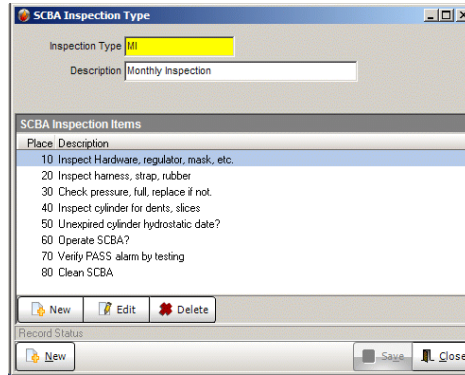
SCBA Inspection Type

Inspection Type MI

Description Monthly Inspection

SCBA Inspection Items

| Place | Description |
|---|---|
| 10 | Inspect Hardware, regulator, mask, etc. |
| 20 | Inspect harness, strap, rubber |
| 30 | Check pressure, full, replace if not. |
| 40 | Inspect cylinder for dents, slices |
| 50 | Unexpired cylinder hydrostatic date? |
| 60 | Operate SCBA? |
| 70 | Verify PASS alarm by testing |
| 80 | Clean SCBA |

New Edit Delete

Record Status

New Save Close